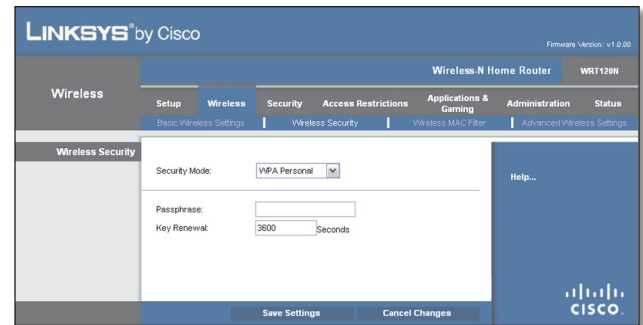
LINKSYS® by Cisco

Firmware Version: v1.0.00

Wireless-N Home Router WRT120N

Wireless

Setup | Wireless | Security | Access Restrictions | Applications & Gaming | Administration | Status

Basic Wireless Settings | Wireless Security | Wireless MAC Filter | Advanced Wireless Settings

Wireless Security

Security Mode: WPA Personal

Help...

Passphrase:

Key Renewal: 3600 Seconds

Save Settings Cancel Changes

cisco